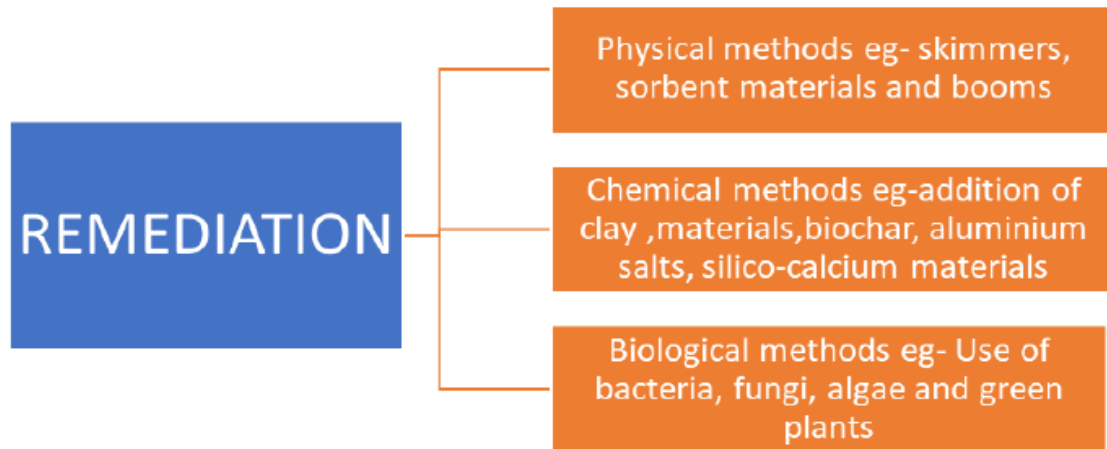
REMEDIATION

Physical methods eg- skimmers, sorbent materials and booms

Chemical methods eg-addition of clay ,materials,biochar, aluminium salts, silico-calcium materials

Biological methods eg- Use of bacteria, fungi, algae and green plants